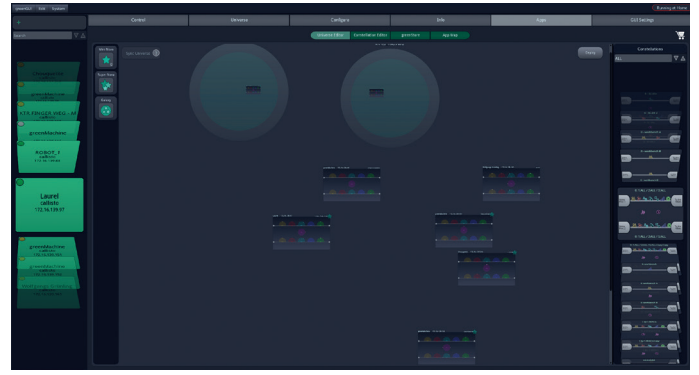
greenGUI Edit System

Running all Home

Control Universe Configure Info Flight GUI Settings

Universe Editor Constellation Editor greenState App Map

Search

Constellations

greenMachine

ROBOT_1
callisto

Laurel
callisto
172.16.139.91

greenMachine

Clear